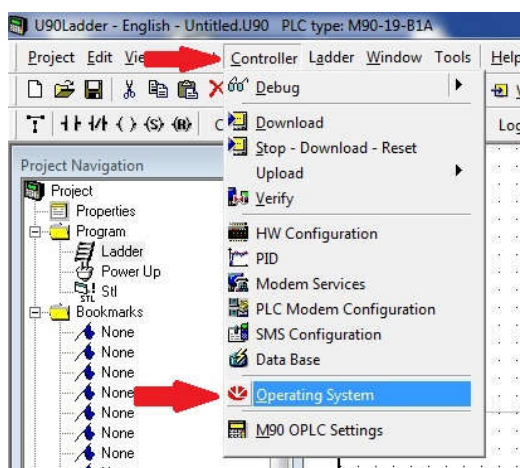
U90Ladder - English - Untitled.U90 PLC type: M90-19-B1A

Project Edit Vie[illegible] Controller Ladder Window Tools Help

C

Log

Project Navigation

Project
Properties
Program
Ladder
Power Up
Stl
Bookmarks
None
None
None
None
None
None
None

Debug
Download
Stop - Download - Reset
Upload
Verify
HW Configuration
PID
Modem Services
PLC Modem Configuration
SMS Configuration
Data Base
Operating System
M90 OPLC Settings